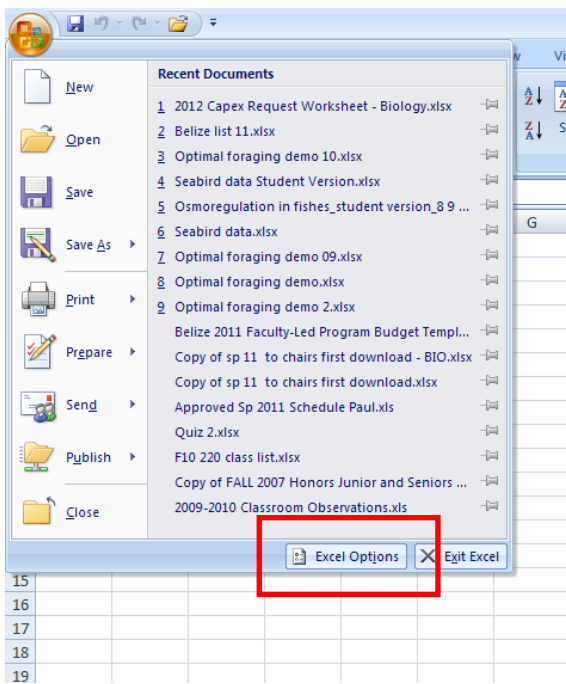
New
Open
Save
Save As
Print
Prepare
Send
Publish
Close

Recent Documents
1 2012 Capex Request Worksheet - Biology.xlsx
2 Belize list 11.xlsx
3 Optimal foraging demo 10.xlsx
4 Seabird data Student Version.xlsx
5 Osmoregulation in fishes_student version_8 9 ...
6 Seabird data.xlsx
7 Optimal foraging demo 09.xlsx
8 Optimal foraging demo.xlsx
9 Optimal foraging demo 2.xlsx
Belize 2011 Faculty-Led Program Budget Templ...
Copy of sp 11 to chairs first download - BIO.xlsx
Copy of sp 11 to chairs first download.xlsx
Approved Sp 2011 Schedule Paul.xls
Quiz 2.xlsx
F10 220 class list.xlsx
Copy of FALL 2007 Honors Junior and Seniors ...
2009-2010 Classroom Observations.xls

Excel Options
Exit Excel

w
Vi
G
15
16
17
18
19